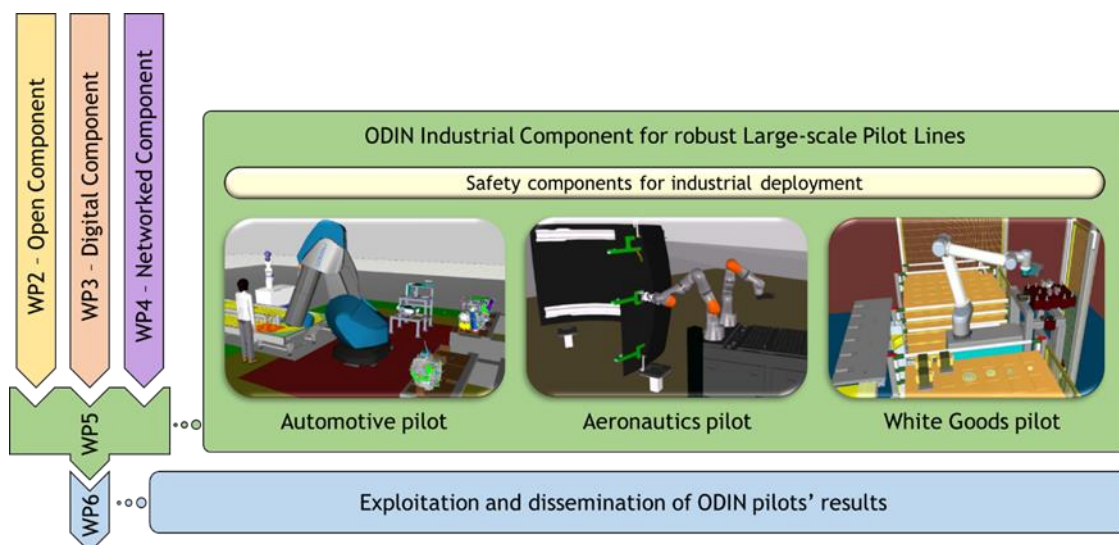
WP2 – Open Component

WP3 – Digital Component

WP4 – Networked Component

ODIN Industrial Component for robust Large-scale Pilot Lines

Safety components for industrial deployment

Automotive pilot

Aeronautics pilot

White Goods pilot

WP5

WP6

Exploitation and dissemination of ODIN pilots' results